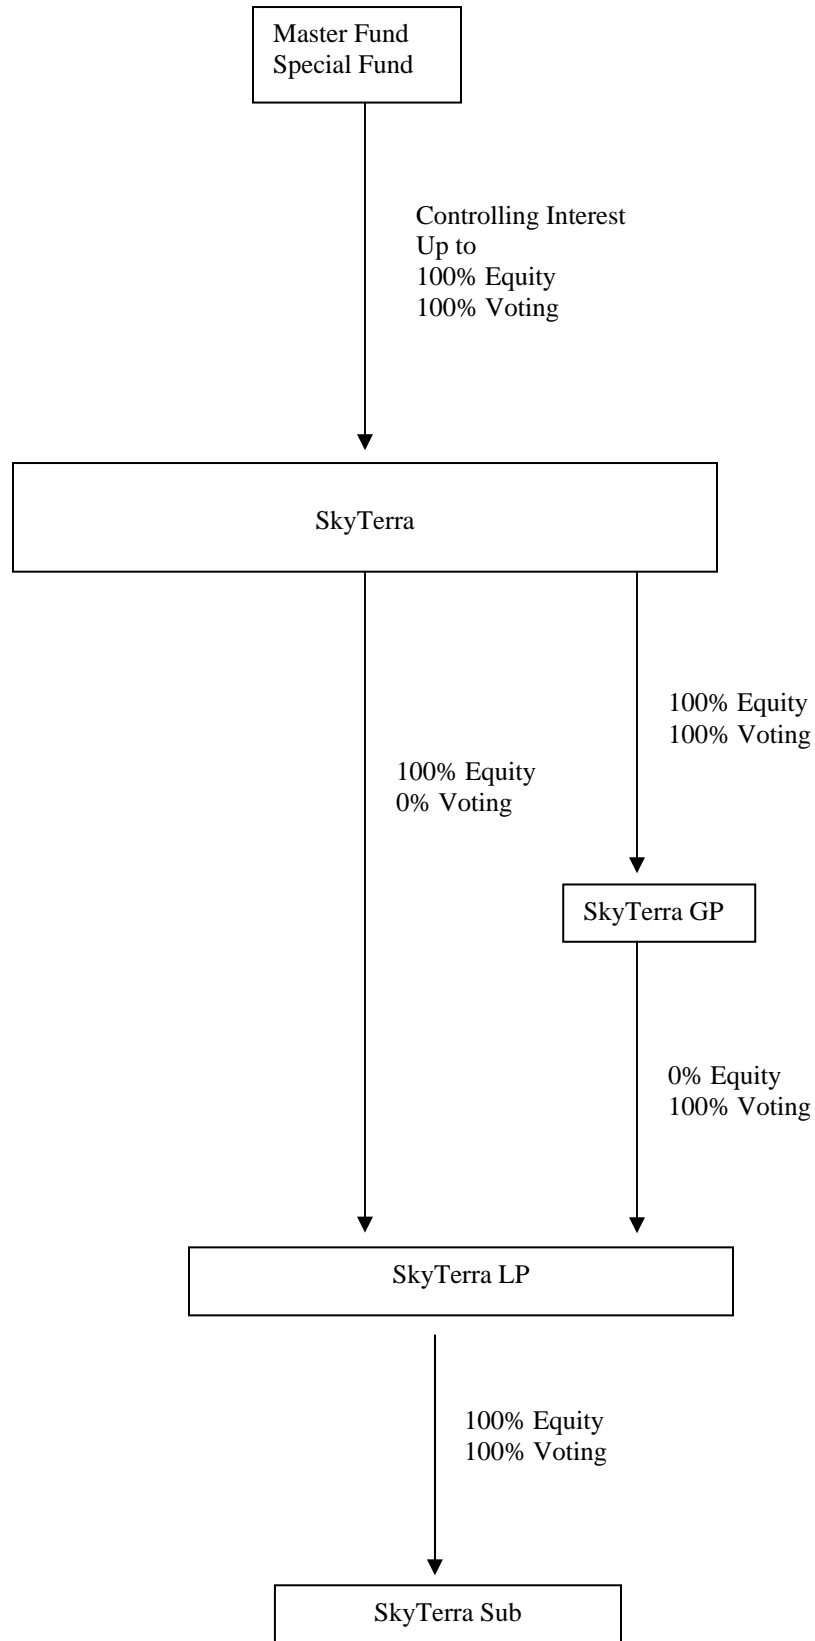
Master Fund
Special Fund

Controlling Interest
Up to
100% Equity
100% Voting

SkyTerra

100% Equity
100% Voting

100% Equity
0% Voting

SkyTerra GP

0% Equity
100% Voting

SkyTerra LP

100% Equity
100% Voting

SkyTerra Sub